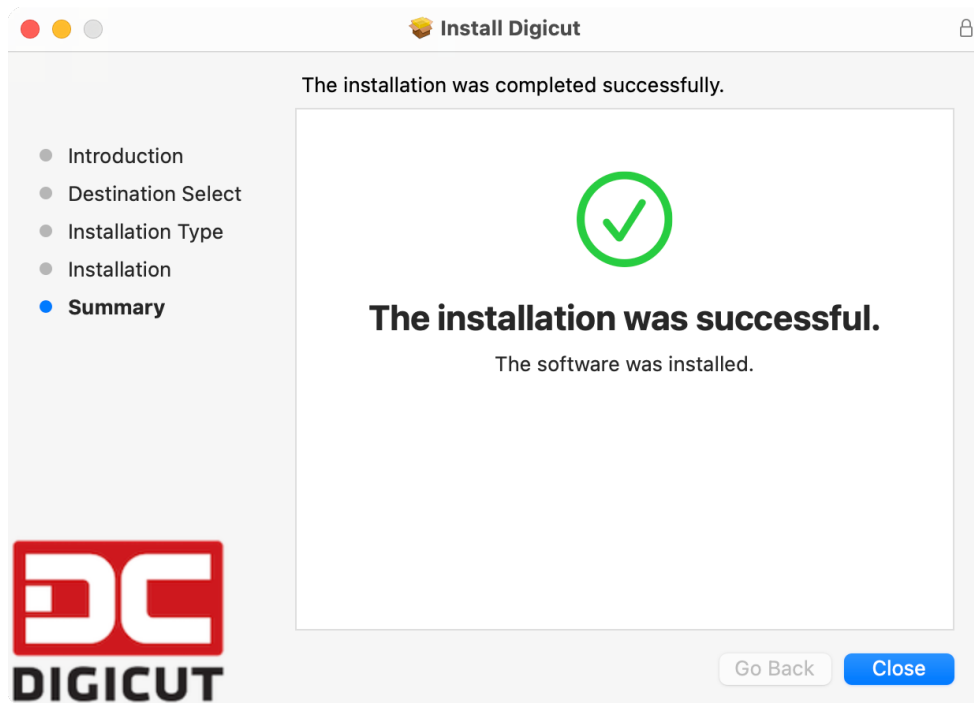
Install Digicut

The installation was completed successfully.

Introduction
Destination Select
Installation Type
Installation
Summary

The installation was successful.

The software was installed.

DC
DIGICUT

Go Back
Close